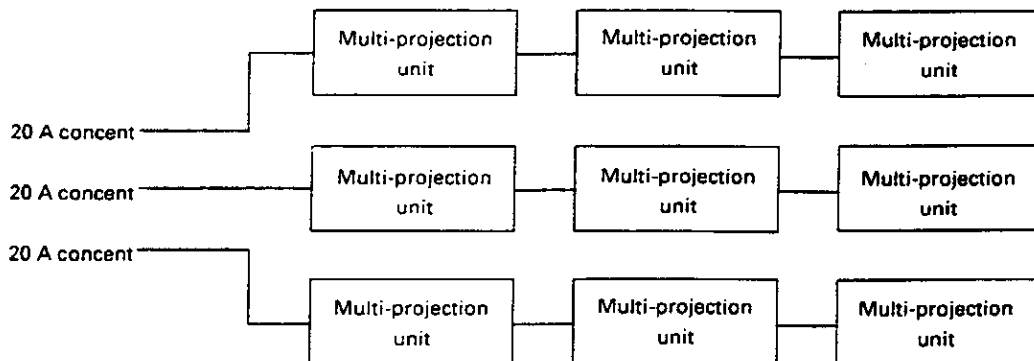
Multi-projection unit
Multi-projection unit
Multi-projection unit

20 A concent

20 A concent
Multi-projection unit
Multi-projection unit
Multi-projection unit

20 A concent

Multi-projection unit
Multi-projection unit
Multi-projection unit